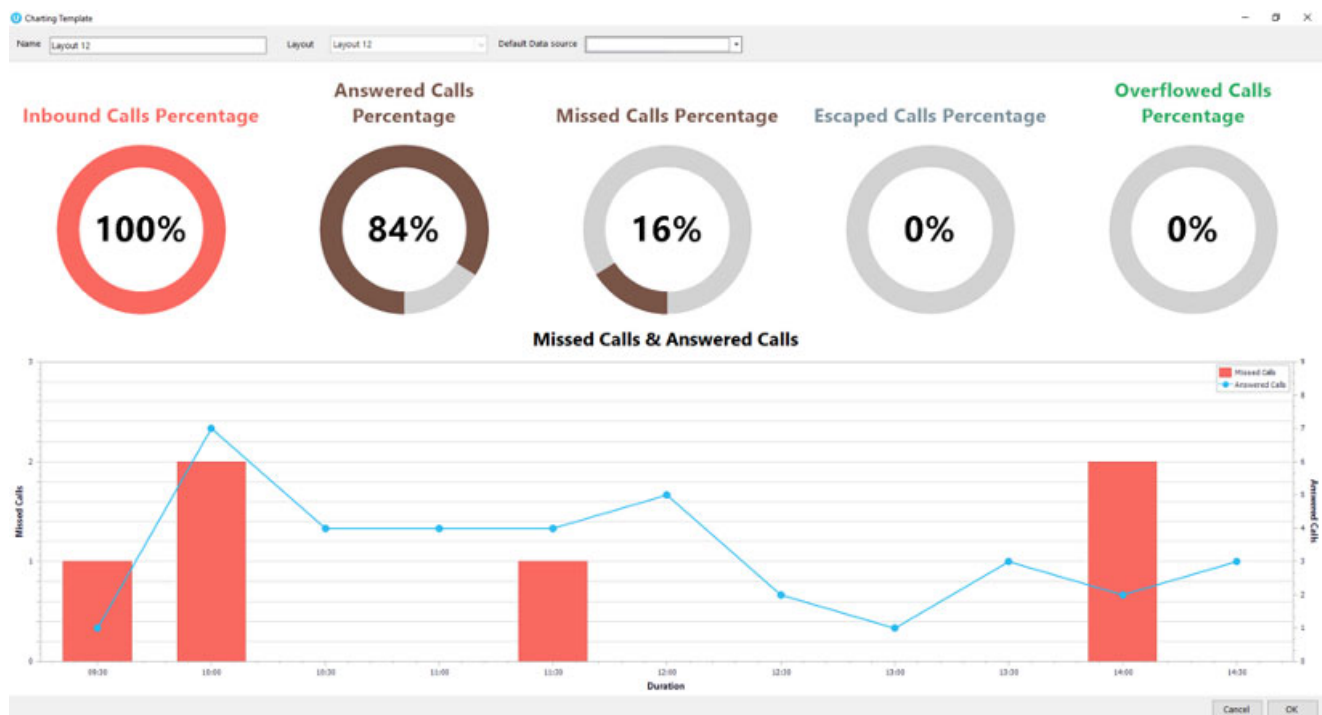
Charting Template

Name Layout 12 Layout Layout 12 Default Data source

Inbound Calls Percentage

100%

Answered Calls Percentage

84%

Missed Calls Percentage

16%

Escaped Calls Percentage

0%

Overflowed Calls Percentage

0%

Missed Calls & Answered Calls

Missed Calls
Answered Calls

3
2
1
0

Missed Calls

9
8
7
6
5
4
3
2
1
0

Answered Calls

09:30 10:00 10:30 11:00 11:30 12:00 12:30 13:00 13:30 14:00 14:30

Duration

Cancel OK